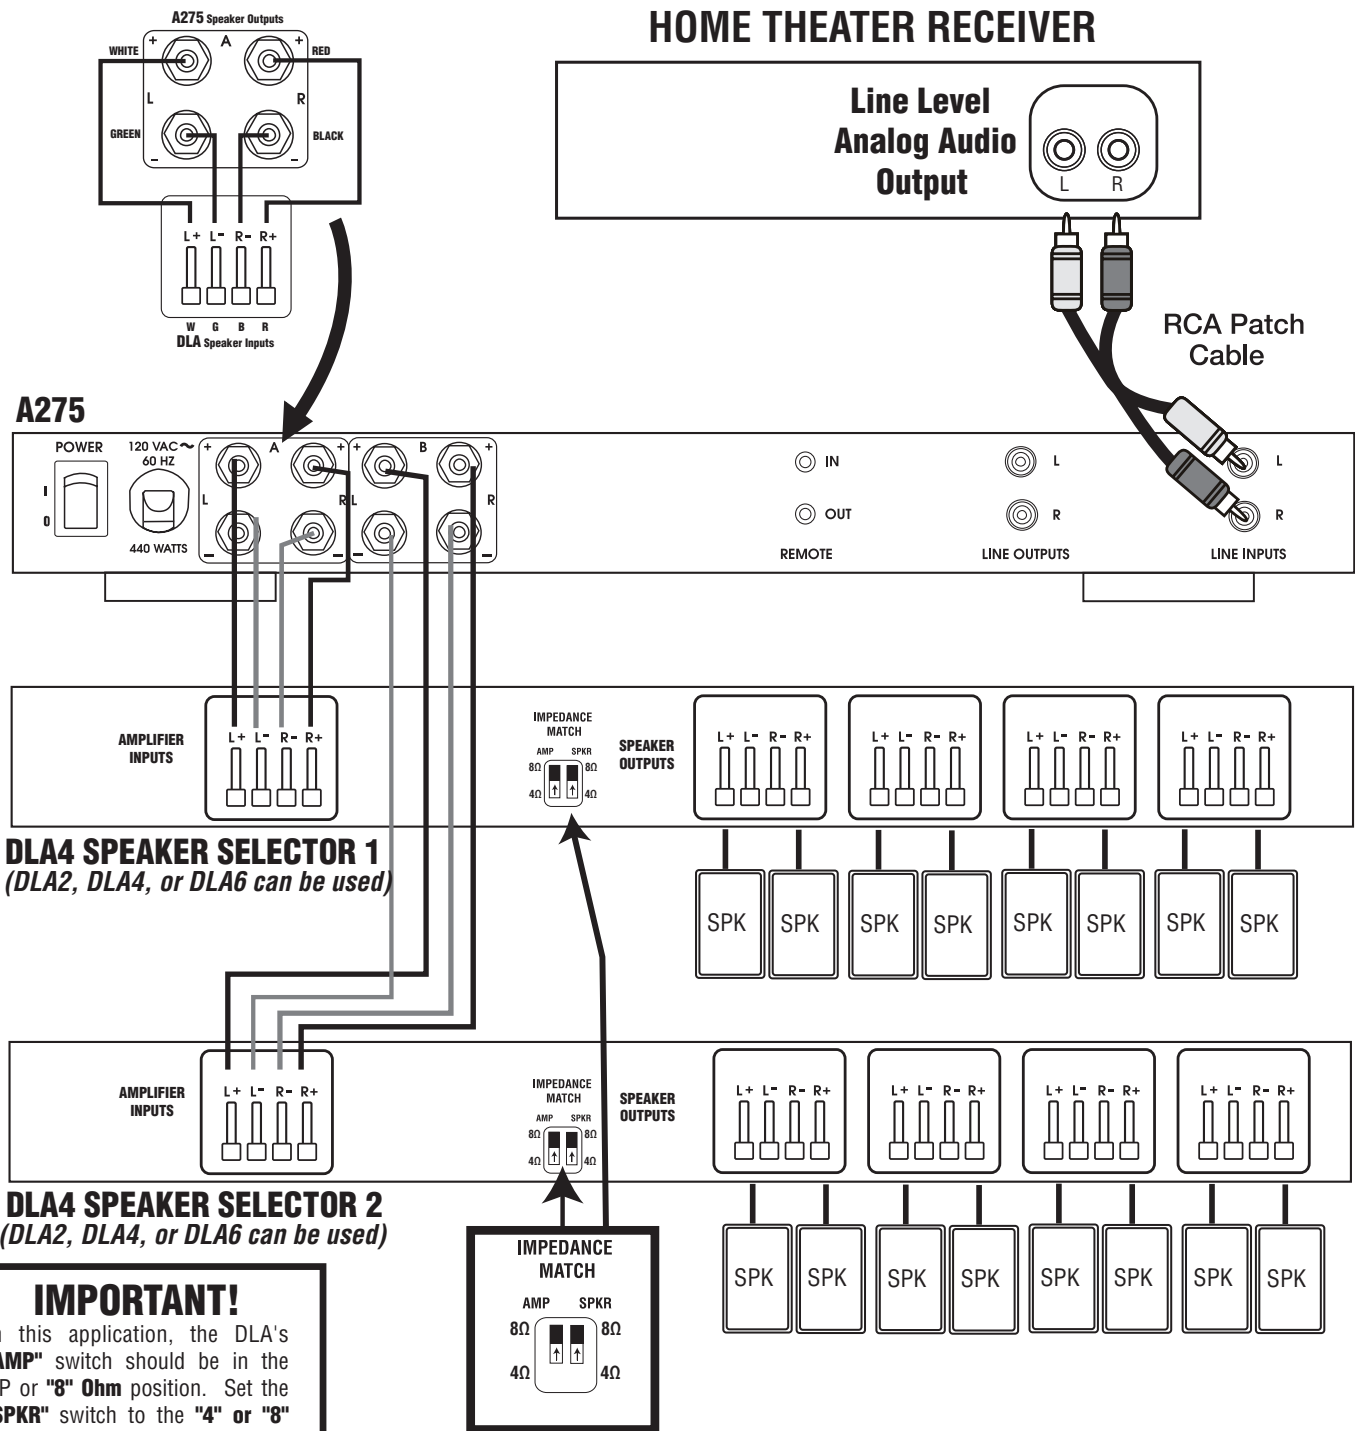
A275 Speaker Outputs

WHITE + A + RED

L R

GREEN BLACK

– –

L+ L- R- R+

W G B R
DLA Speaker Inputs

HOME THEATER RECEIVER

Line Level Analog Audio Output

L R

RCA Patch Cable

A275

POWER

I
O

120 VAC~ 60 HZ

440 WATTS

+ A + + B +

L R L R

– – – –

IN

OUT

REMOTE

L

R

LINE OUTPUTS

L

R

LINE INPUTS

AMPLIFIER INPUTS

L+ L- R- R+

IMPEDANCE MATCH

AMP SPKR

8Ω 8Ω

4Ω 4Ω

SPEAKER OUTPUTS

L+ L- R- R+

L+ L- R- R+

L+ L- R- R+

L+ L- R- R+

DLA4 SPEAKER SELECTOR 1
(DLA2, DLA4, or DLA6 can be used)

SPK SPK SPK SPK SPK SPK SPK SPK

AMPLIFIER INPUTS

L+ L- R- R+

IMPEDANCE MATCH

AMP SPKR

8Ω 8Ω

4Ω 4Ω

SPEAKER OUTPUTS

L+ L- R- R+

L+ L- R- R+

L+ L- R- R+

L+ L- R- R+

DLA4 SPEAKER SELECTOR 2
(DLA2, DLA4, or DLA6 can be used)

SPK SPK SPK SPK SPK SPK SPK SPK

IMPEDANCE MATCH

AMP SPKR

8Ω 8Ω

4Ω 4Ω

IMPORTANT!
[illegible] this application, the DLA's "AMP" switch should be in the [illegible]P or "8" Ohm position. Set the "SPKR" switch to the "4" or "8"